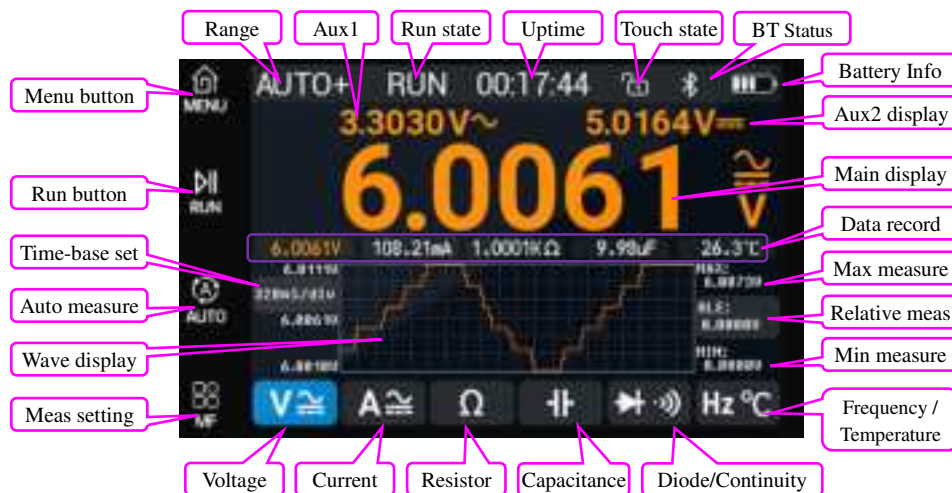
Range
Aux1
Run state
Uptime
Touch state
BT Status
Battery Info
Menu button
MENU
AUTO+
RUN
00:17:44
3.3030V~
5.0164V
Aux2 display
6.0061
V
Main display
Run button
RUN
Data record
Time-base set
6.0061V 108.21mA 1.0001KΩ 9.98uF 26.3℃
6.0119
320mS/div
6.0061V
6.0010V
MAX: 6.00730
REL: 0.00000
MIN: 0.00000
Max measure
Auto measure
AUTO
Relative meas
Wave display
Min measure
Meas setting
MF
V
A
Ω
Hz ℃
Frequency / Temperature
Voltage
Current
Resistor
Capacitance
Diode/Continuity